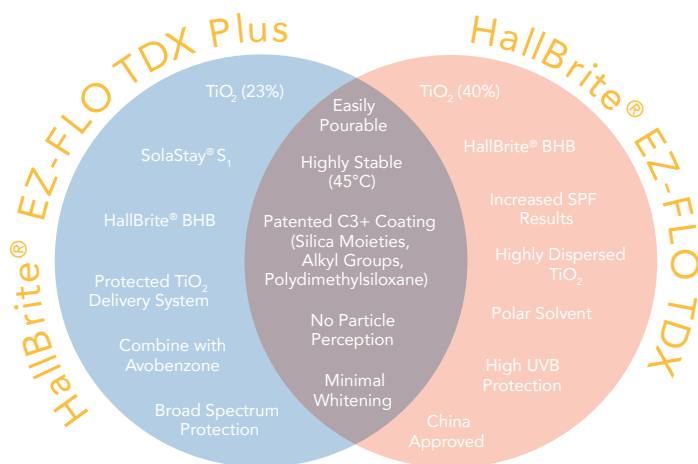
HallBrite® EZ-FLO TDX Plus

$TiO_2$ (23%)

SolaStay® $S_1$

HallBrite® BHB

Protected $TiO_2$ Delivery System

Combine with Avobenzone

Broad Spectrum Protection

Easily Pourable

Highly Stable (45°C)

Patented C3+ Coating (Silica Moieties, Alkyl Groups, Polydimethylsiloxane)

No Particle Perception

Minimal Whitening

HallBrite® EZ-FLO TDX

$TiO_2$ (40%)

HallBrite® BHB

Increased SPF Results

Highly Dispersed $TiO_2$

Polar Solvent

High UVB Protection

China Approved